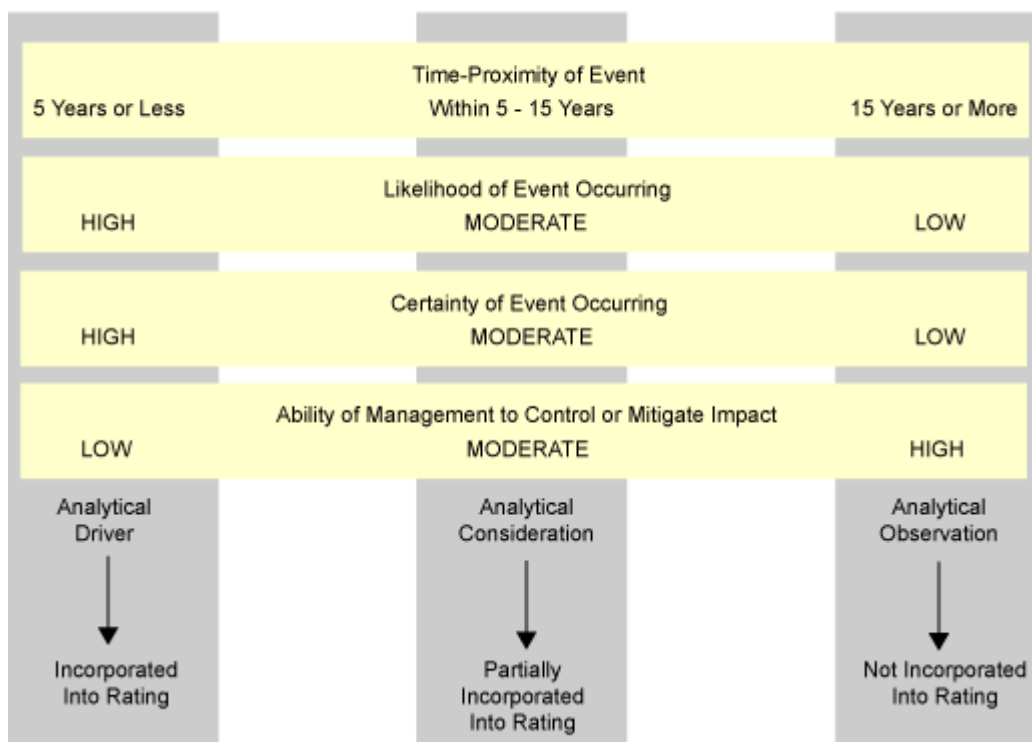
Time-Proximity of Event
5 Years or Less
Within 5 - 15 Years
15 Years or More

Likelihood of Event Occurring
HIGH
MODERATE
LOW

Certainty of Event Occurring
HIGH
MODERATE
LOW

Ability of Management to Control or Mitigate Impact
LOW
MODERATE
HIGH

Analytical Driver
Incorporated Into Rating

Analytical Consideration
Partially Incorporated Into Rating

Analytical Observation
Not Incorporated Into Rating